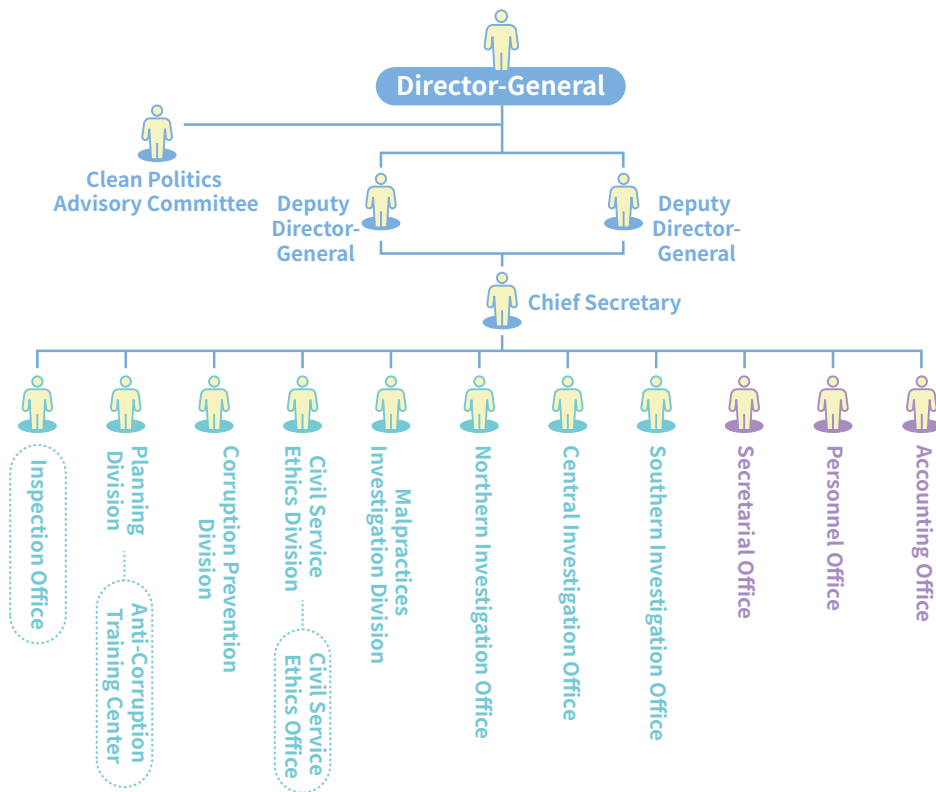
Director-General

Clean Politics Advisory Committee

Deputy Director-General

Deputy Director-General

Chief Secretary

Inspection Office

Planning Division

Anti-Corruption Training Center

Corruption Prevention Division

Civil Service Ethics Division

Civil Service Ethics Office

Malpractices Investigation Division

Northern Investigation Office

Central Investigation Office

Southern Investigation Office

Secretarial Office

Personnel Office

Accounting Office